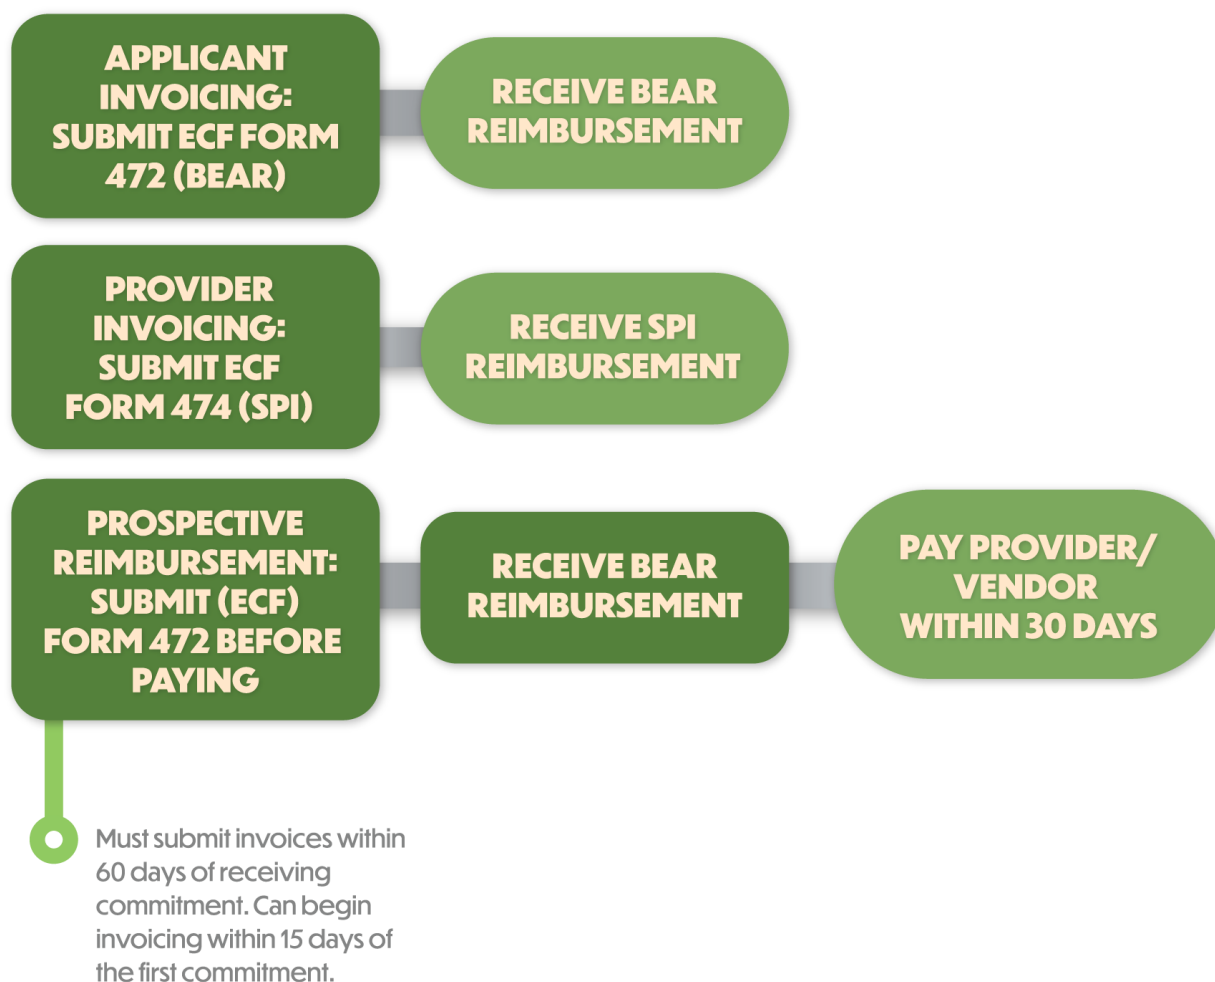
APPLICANT INVOICING: SUBMIT ECF FORM 472 (BEAR)

RECEIVE BEAR REIMBURSEMENT

PROVIDER INVOICING: SUBMIT ECF FORM 474 (SPI)

RECEIVE SPI REIMBURSEMENT

PROSPECTIVE REIMBURSEMENT: SUBMIT (ECF) FORM 472 BEFORE PAYING

RECEIVE BEAR REIMBURSEMENT

PAY PROVIDER/ VENDOR WITHIN 30 DAYS

Must submit invoices within 60 days of receiving commitment. Can begin invoicing within 15 days of the first commitment.